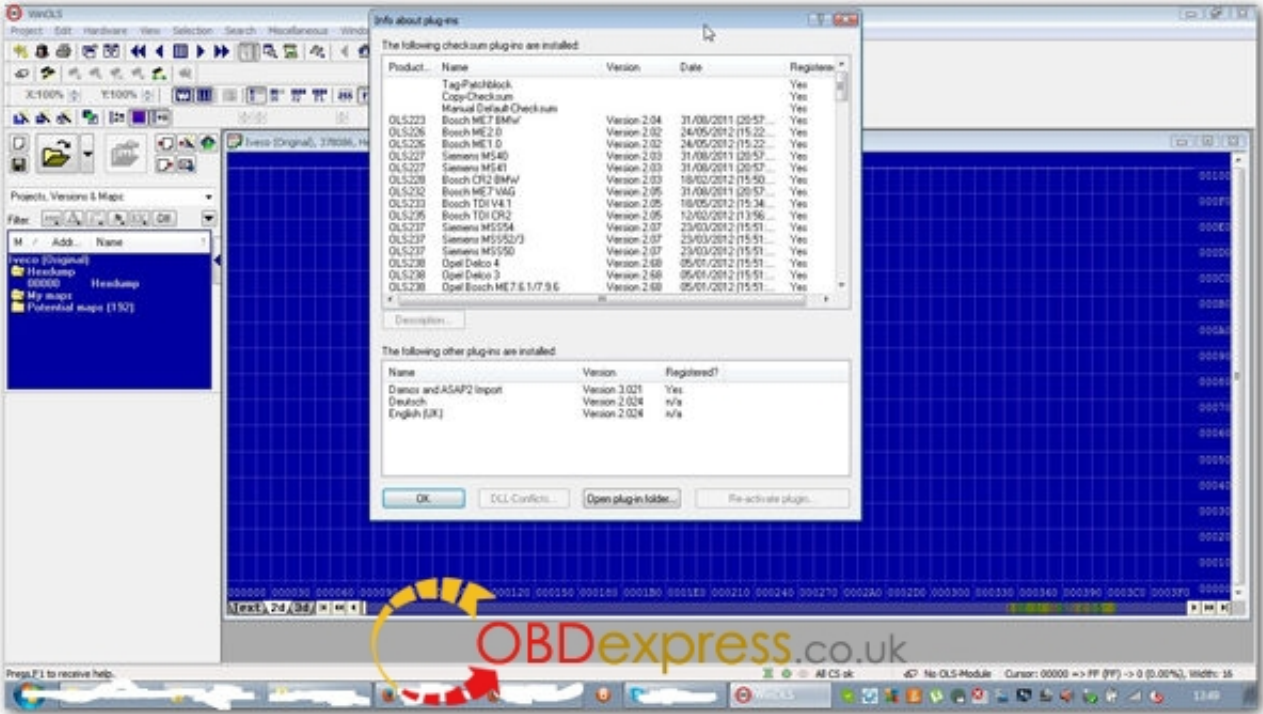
WinOLS

Project Edit Hardware View Selection Search Miscellaneous Windo

X:100% Y:100%

Projects, Versions & Maps

Filter: Off

M / Addr... Name

Iveco (Original)
Hexdump
00000 Hexdump
My maps
Potential maps (192)

Iveco (Original), 378086, He

Info about plug-ins

The following checksum plug-ins are installed:

| Product... | Name | Version | Date | Registere |
|---|---|---|---|---|
| | Tag-Patchblock | | | Yes |
| | Copy-Checksum | | | Yes |
| | Manual Default-Checksum | | | Yes |
| OLS223 | Bosch ME7 BMW | Version 2.04 | 31/08/2011 [20:57... | Yes |
| OLS226 | Bosch ME2.0 | Version 2.02 | 24/05/2012 [15:22... | Yes |
| OLS226 | Bosch ME1.0 | Version 2.02 | 24/05/2012 [15:22... | Yes |
| OLS227 | Siemens MS40 | Version 2.03 | 31/08/2011 [20:57... | Yes |
| OLS227 | Siemens MS41 | Version 2.03 | 31/08/2011 [20:57... | Yes |
| OLS228 | Bosch CR2 BMW | Version 2.03 | 18/02/2012 [15:50... | Yes |
| OLS232 | Bosch ME7 VAG | Version 2.05 | 31/08/2011 [20:57... | Yes |
| OLS233 | Bosch TDI V4.1 | Version 2.05 | 18/05/2012 [15:34... | Yes |
| OLS235 | Bosch TDI CR2 | Version 2.05 | 12/02/2012 [13:56... | Yes |
| OLS237 | Siemens MSS54 | Version 2.07 | 23/03/2012 [15:51... | Yes |
| OLS237 | Siemens MSS52/3 | Version 2.07 | 23/03/2012 [15:51... | Yes |
| OLS237 | Siemens MSS50 | Version 2.07 | 23/03/2012 [15:51... | Yes |
| OLS238 | Opel Delco 4 | Version 2.68 | 05/01/2012 [15:51... | Yes |
| OLS238 | Opel Delco 3 | Version 2.68 | 05/01/2012 [15:51... | Yes |
| OLS238 | Opel Bosch ME7.6.1/7.9.6 | Version 2.68 | 05/01/2012 [15:51... | Yes |

Description...

The following other plug-ins are installed:

| Name | Version | Registered? |
|---|---|---|
| Damos and ASAP2 Import | Version 3.021 | Yes |
| Deutsch | Version 2.024 | n/a |
| English (UK) | Version 2.024 | n/a |

OK DLL Conflicts... Open plug-in folder... Re-activate plugin...

Text 2d 3d

OBDexpress.co.uk

Press F1 to receive help.

All CS ok No OLS-Module Cursor: 00000 => FF (FF) -> 0 (0.00%), Width: 16

WinOLS

13:49